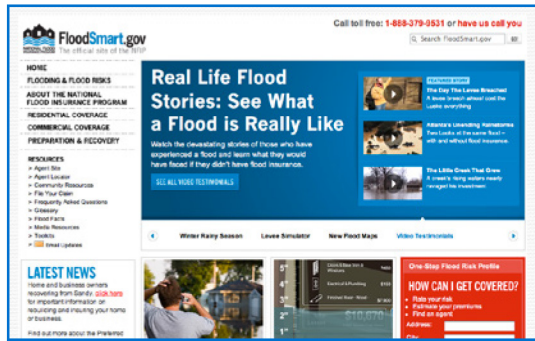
FloodSmart.gov
The official site of the NFIP

Call toll free: 1-888-379-9531 or have us call you

Search FloodSmart.gov

HOME
FLOODING & FLOOD RISKS
ABOUT THE NATIONAL FLOOD INSURANCE PROGRAM
RESIDENTIAL COVERAGE
COMMERCIAL COVERAGE
PREPARATION & RECOVERY

RESOURCES
Agent Site
Agent Locator
Community Resources
File Your Claim
Frequently Asked Questions
Glossary
Flood Facts
Media Resources
Toolkits
Email Updates

Real Life Flood Stories: See What a Flood is Really Like

Watch the devastating stories of those who have experienced a flood and learn what they would have faced if they didn't have flood insurance.

SEE ALL VIDEO TESTIMONIALS

FEATURED STORY
The Day The Levee Breached
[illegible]

Atlanta's Unending Rainstorms
Two Looks at the same flood – with and without flood insurance.

The Little Creek That Grew
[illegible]

Winter Rainy Season
Levee Simulator
New Flood Maps
Video Testimonials

LATEST NEWS
Home and business owners recovering from Sandy, click here for important information on rebuilding and insuring your home or business.

Find out more about the Preferred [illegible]

One-Step Flood Risk Profile
HOW CAN I GET COVERED?
Rate your risk
Estimate your premiums
Find an agent
Address:
City:

$10,670